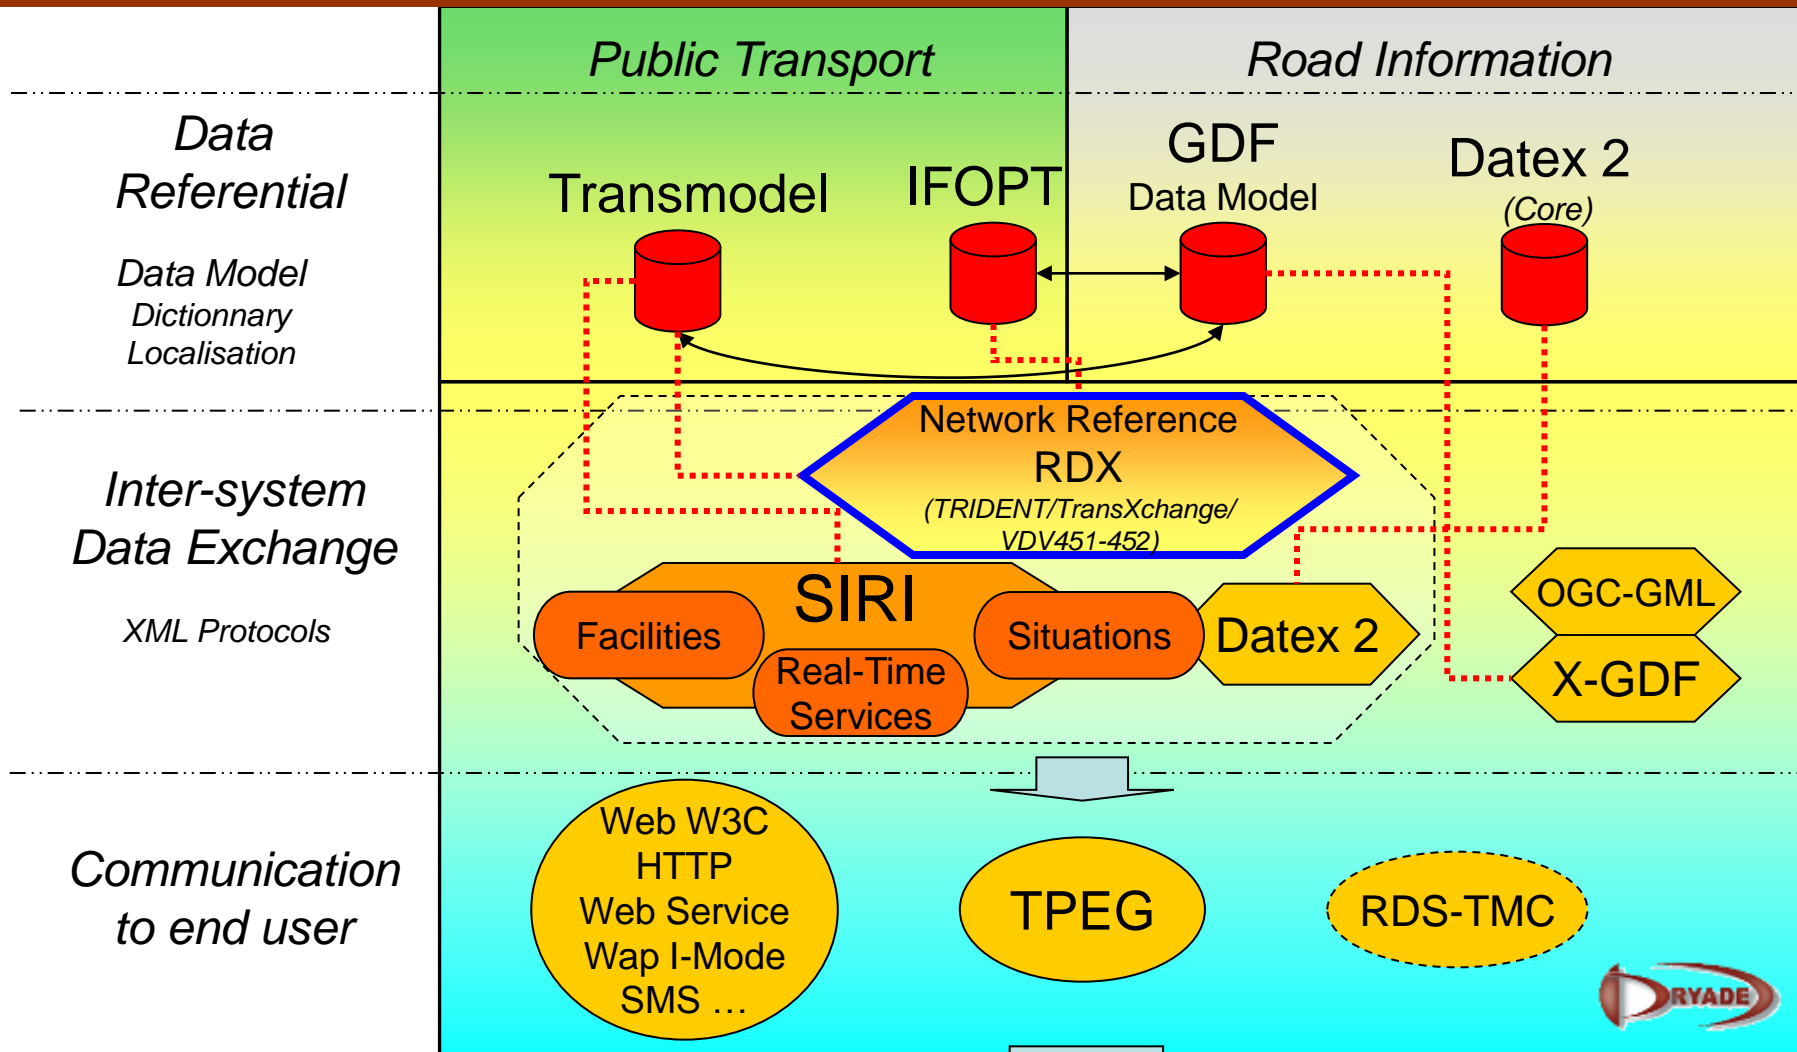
Public Transport

Road Information

Data Referential

Data Model
Dictionnary
Localisation

Transmodel

IFOPT

GDF
Data Model

Datex 2
(Core)

Inter-system Data Exchange

XML Protocols

Network Reference
RDX
(TRIDENT/TransXchange/ VDV451-452)

SIRI

Facilities

Real-Time Services

Situations

Datex 2

OGC-GML

X-GDF

Communication to end user

Web W3C
HTTP
Web Service
Wap I-Mode
SMS …

TPEG

RDS-TMC

DRYADE